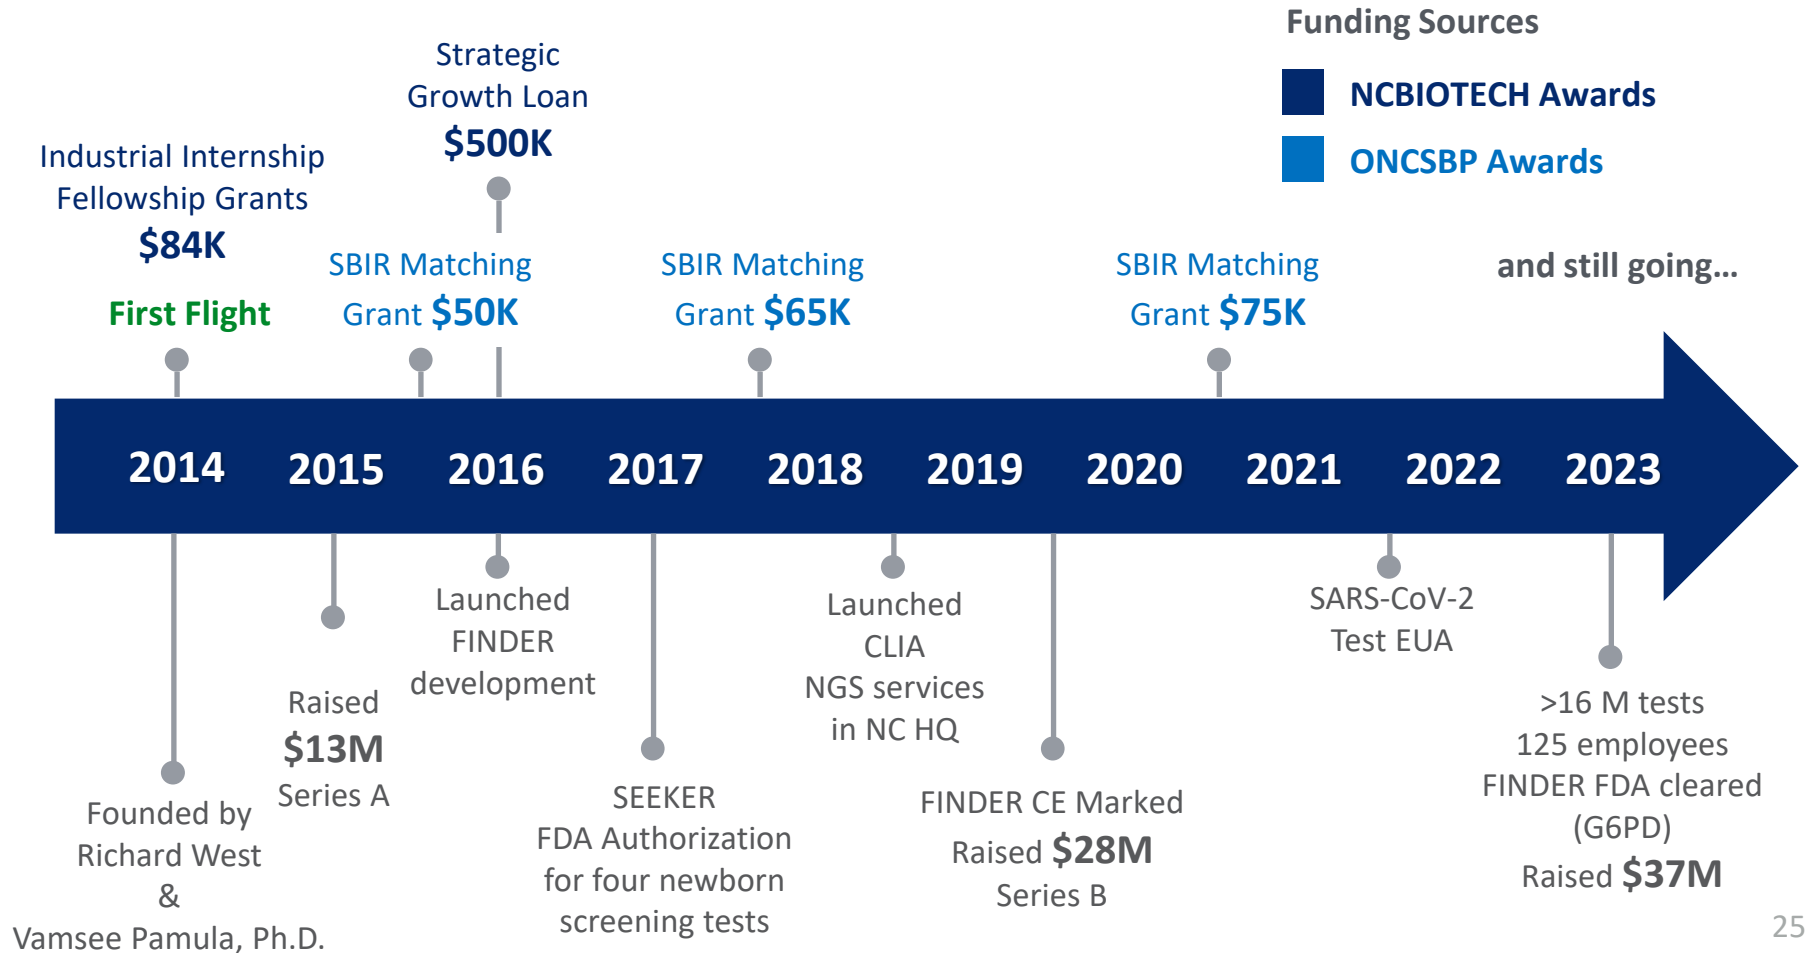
Funding Sources

NCBIOTECH Awards

ONCSBP Awards

Strategic Growth Loan
$500K

Industrial Internship Fellowship Grants
$84K

First Flight

SBIR Matching Grant $50K

SBIR Matching Grant $65K

SBIR Matching Grant $75K

and still going…

2014 2015 2016 2017 2018 2019 2020 2021 2022 2023

Launched FINDER development

Launched CLIA NGS services in NC HQ

SARS-CoV-2 Test EUA

Raised
$13M
Series A

>16 M tests
125 employees
FINDER FDA cleared (G6PD)
Raised $37M

SEEKER
FDA Authorization for four newborn screening tests

FINDER CE Marked
Raised $28M
Series B

Founded by Richard West
&
Vamsee Pamula, Ph.D.

25